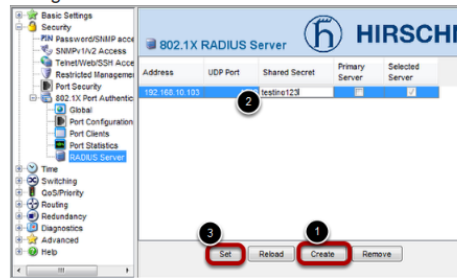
Basic Settings
Security
Password/SNMP acce
SNMPv1/v2 Access
Telnet/Web/SSH Acce
Restricted Managemer
Port Security
802.1X Port Authentic
Global
Port Configuration
Port Clients
Port Statistics
RADIUS Server
Time
Switching
QoS/Priority
Routing
Redundancy
Diagnostics
Advanced
Help

802.1X RADIUS Server

HIRSCH

| Address | UDP Port | Shared Secret | Primary Server | Selected Server |
|---|---|---|---|---|
| 192.168.10.103 | | testing123 | | |

2

3
Set
Reload
1
Create
Remove